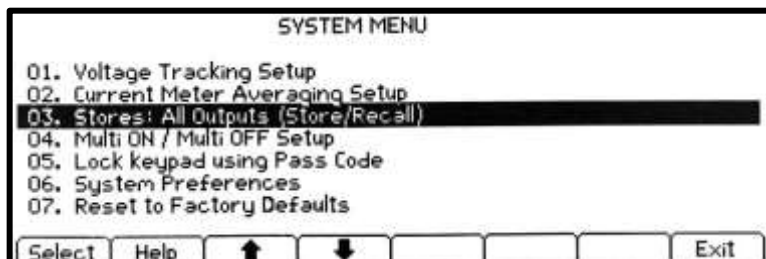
SYSTEM MENU

01. Voltage Tracking Setup
02. Current Meter Averaging Setup
03. Stores: All Outputs (Store/Recall)
04. Multi ON / Multi OFF Setup
05. Lock keypad using Pass Code
06. System Preferences
07. Reset to Factory Defaults

Select Help ↑ ↓ Exit